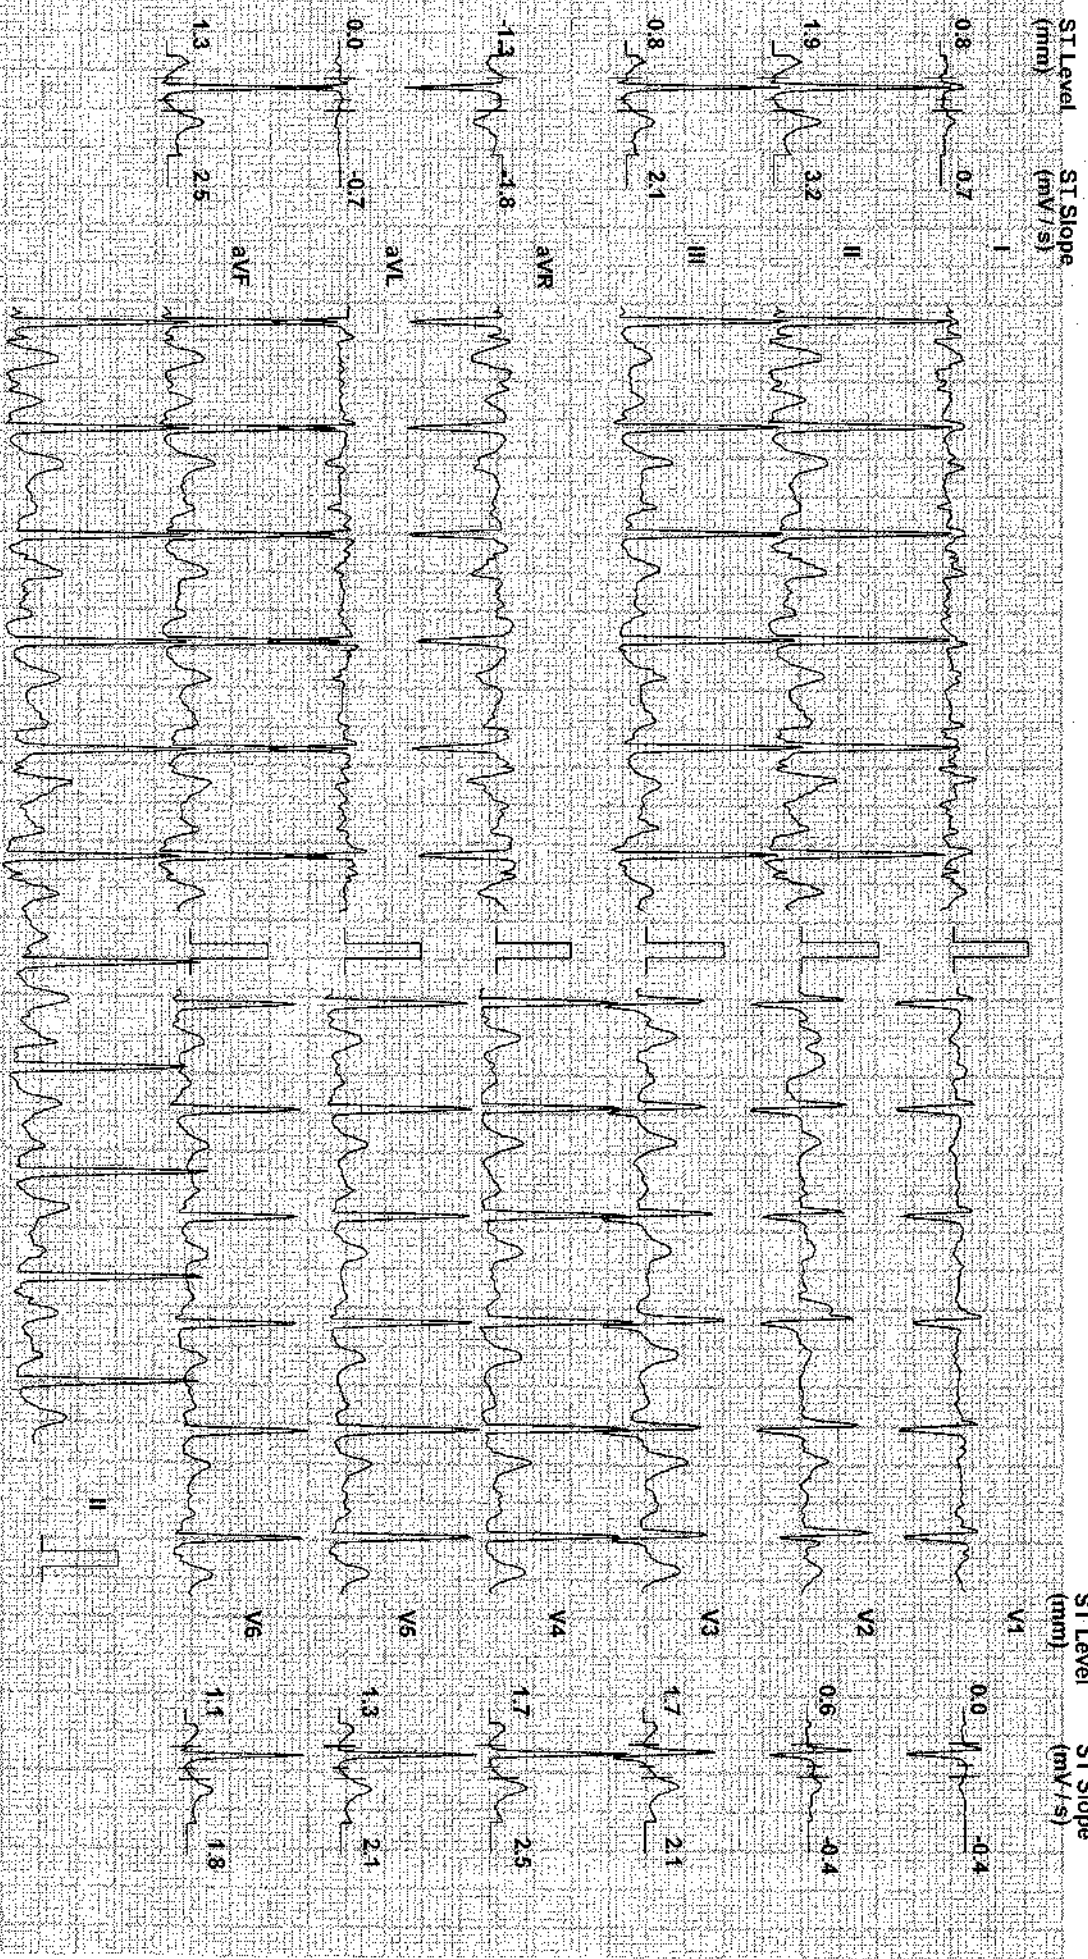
ST Level (mm)
ST Slope (mV/s)

| Lead | ST Level (mm) | ST Slope (mV/s) |
|---|---|---|
| I | 0.8 | 0.7 |
| II | 1.9 | 3.2 |
| III | 0.8 | 2.1 |
| aVR | -1.3 | -1.8 |
| aVL | 0.0 | -0.7 |
| aVF | 1.3 | 2.5 |

ST Level (mm)
ST Slope (mV/s)

| Lead | ST Level (mm) | ST Slope (mV/s) |
|---|---|---|
| V1 | 0.0 | -0.4 |
| V2 | 0.6 | -0.4 |
| V3 | 1.7 | 2.1 |
| V4 | 1.7 | 2.5 |
| V5 | 1.3 | 2.1 |
| V6 | 1.1 | 1.8 |

II